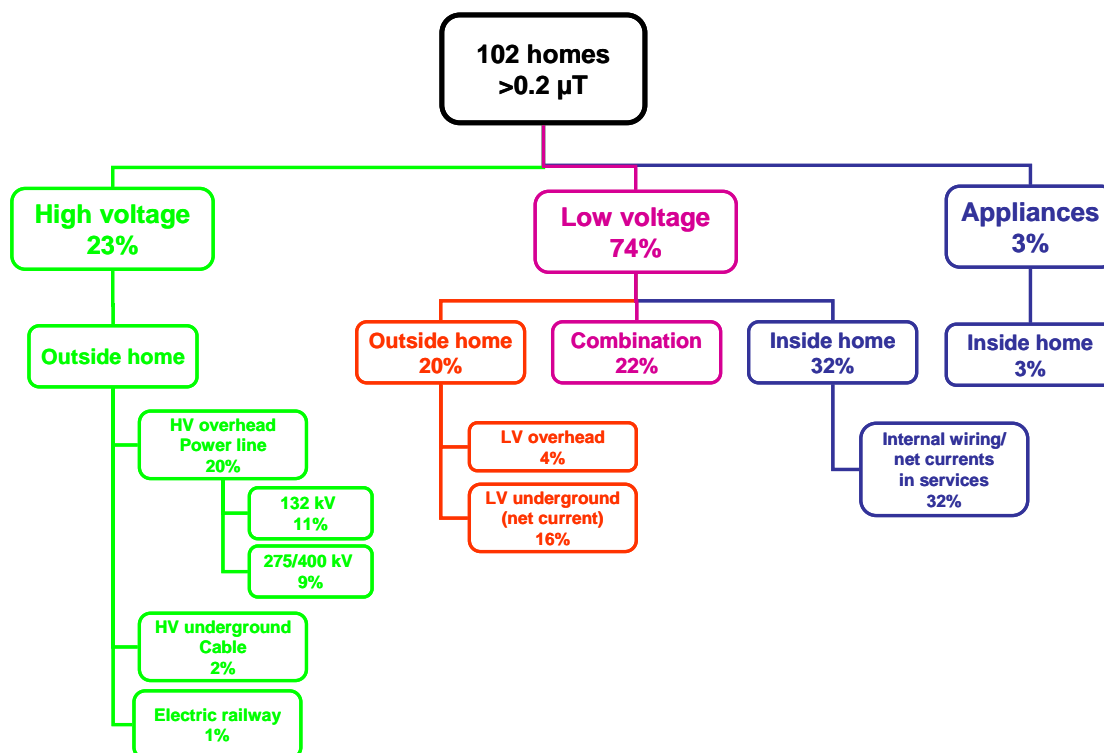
102 homes
>0.2 μT

High voltage
23%

Outside home

HV overhead
Power line
20%

132 kV
11%

275/400 kV
9%

HV underground
Cable
2%

Electric railway
1%

Low voltage
74%

Outside home
20%

LV overhead
4%

LV underground
(net current)
16%

Combination
22%

Inside home
32%

Internal wiring/
net currents
in services
32%

Appliances
3%

Inside home
3%